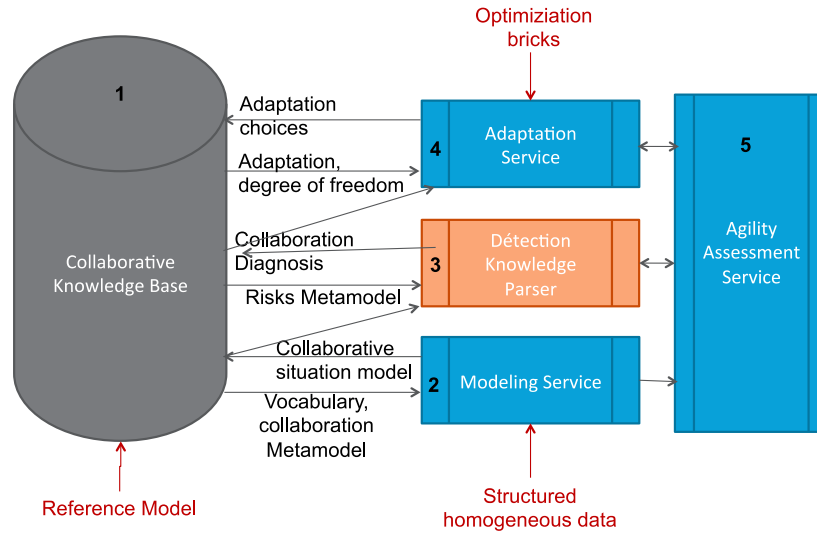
Optimiziation bricks

1

Collaborative Knowledge Base

Adaptation choices

Adaptation, degree of freedom

Collaboration Diagnosis

Risks Metamodel

Collaborative situation model

Vocabulary, collaboration Metamodel

4 Adaptation Service

3 Détection Knowledge Parser

2 Modeling Service

5

Agility Assessment Service

Reference Model

Structured homogeneous data